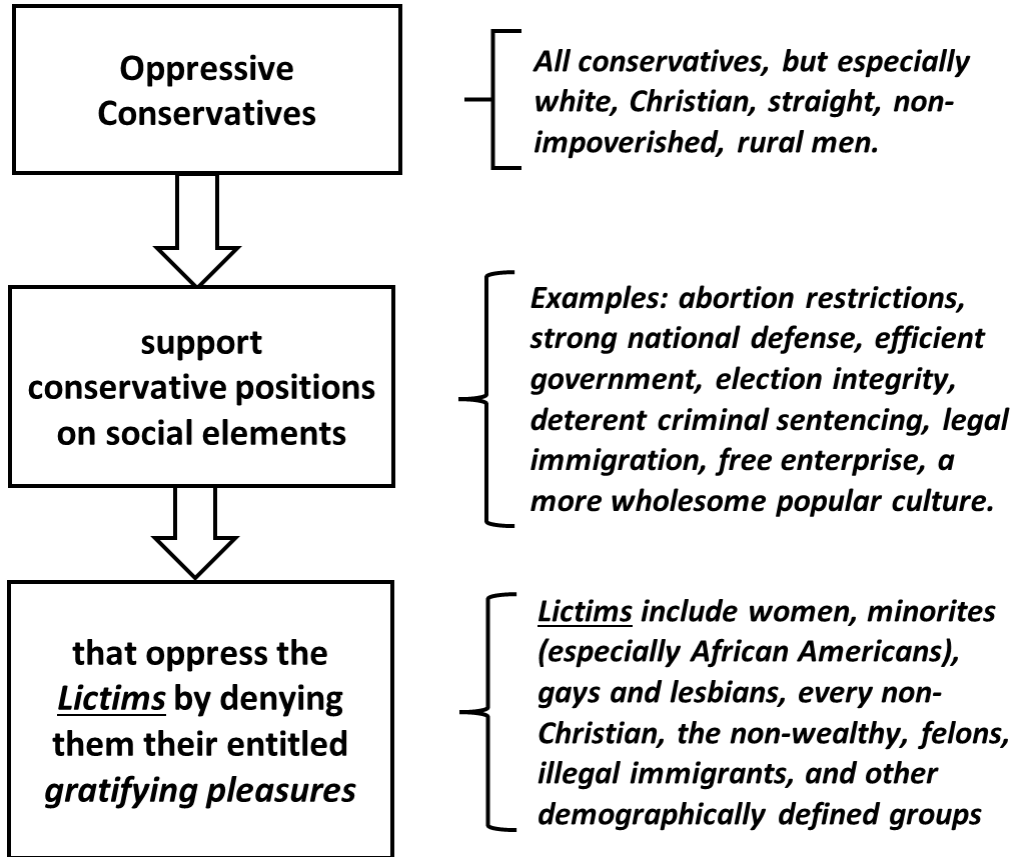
Oppressive Conservatives

All conservatives, but especially white, Christian, straight, non-impoverished, rural men.

support conservative positions on social elements

Examples: abortion restrictions, strong national defense, efficient government, election integrity, deterent criminal sentencing, legal immigration, free enterprise, a more wholesome popular culture.

that oppress the Lictims by denying them their entitled gratifying pleasures

Lictims include women, minorites (especially African Americans), gays and lesbians, every non-Christian, the non-wealthy, felons, illegal immigrants, and other demographically defined groups